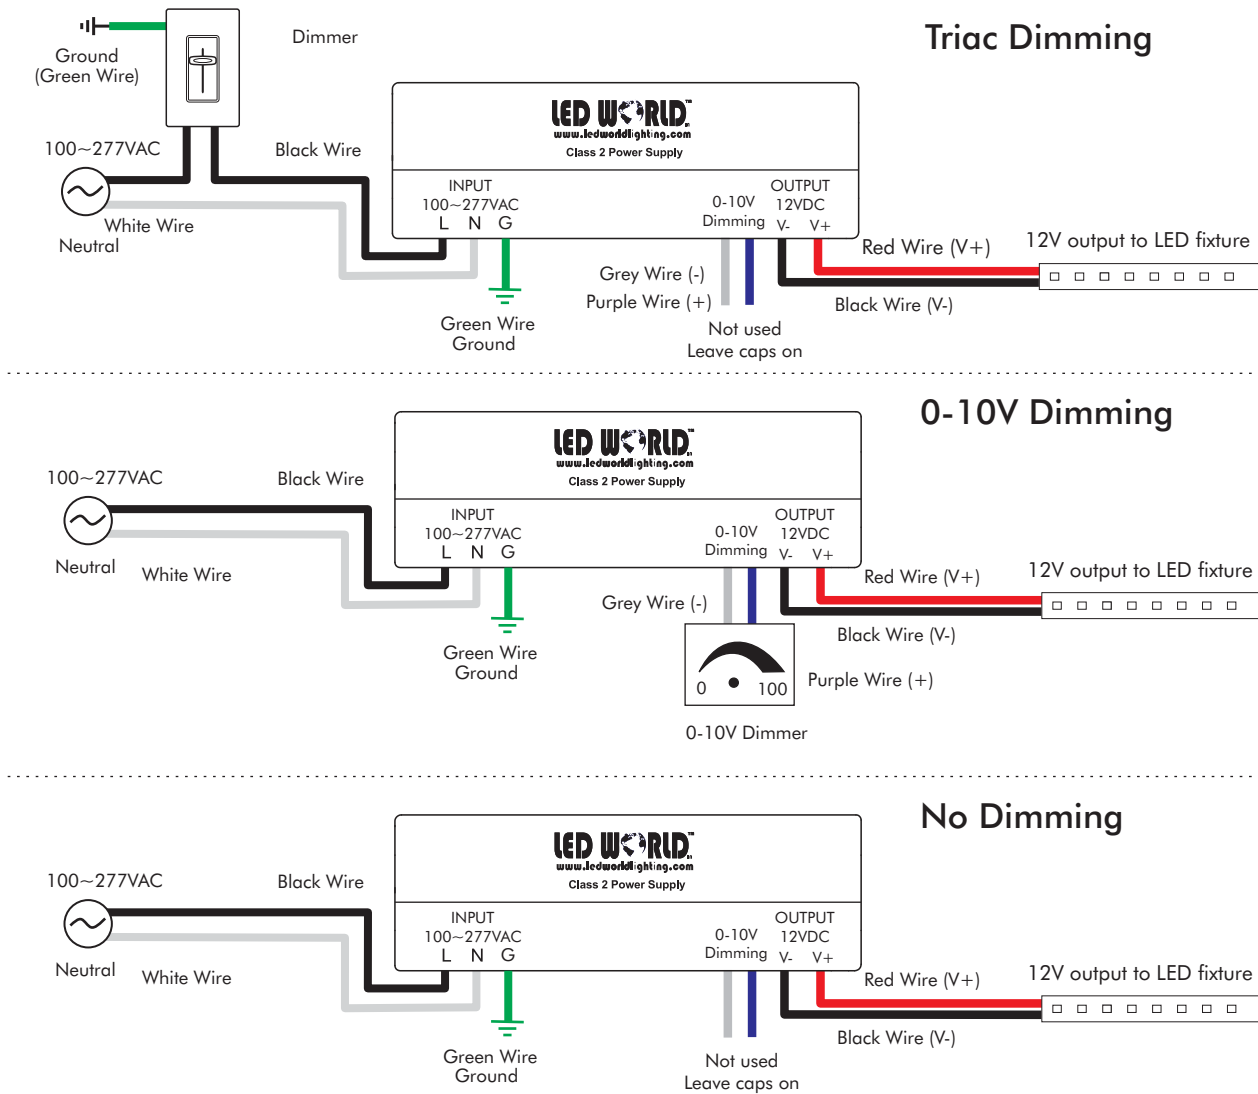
Triac Dimming

Ground
(Green Wire)

Dimmer

100~277VAC

Black Wire

White Wire

Neutral

LED WORLD
www.ledworldlighting.com
Class 2 Power Supply

INPUT
100~277VAC
L N G

0-10V
Dimming

OUTPUT
12VDC
V- V+

Red Wire (V+)

12V output to LED fixture

Grey Wire (-)
Purple Wire (+)

Black Wire (V-)

Green Wire
Ground

Not used
Leave caps on

0-10V Dimming

100~277VAC

Black Wire

Neutral

White Wire

LED WORLD
www.ledworldlighting.com
Class 2 Power Supply

INPUT
100~277VAC
L N G

0-10V
Dimming

OUTPUT
12VDC
V- V+

Red Wire (V+)

12V output to LED fixture

Grey Wire (-)

Black Wire (V-)

Green Wire
Ground

0 100

Purple Wire (+)

0-10V Dimmer

No Dimming

100~277VAC

Black Wire

Neutral

White Wire

LED WORLD
www.ledworldlighting.com
Class 2 Power Supply

INPUT
100~277VAC
L N G

0-10V
Dimming

OUTPUT
12VDC
V- V+

Red Wire (V+)

12V output to LED fixture

Black Wire (V-)

Green Wire
Ground

Not used
Leave caps on